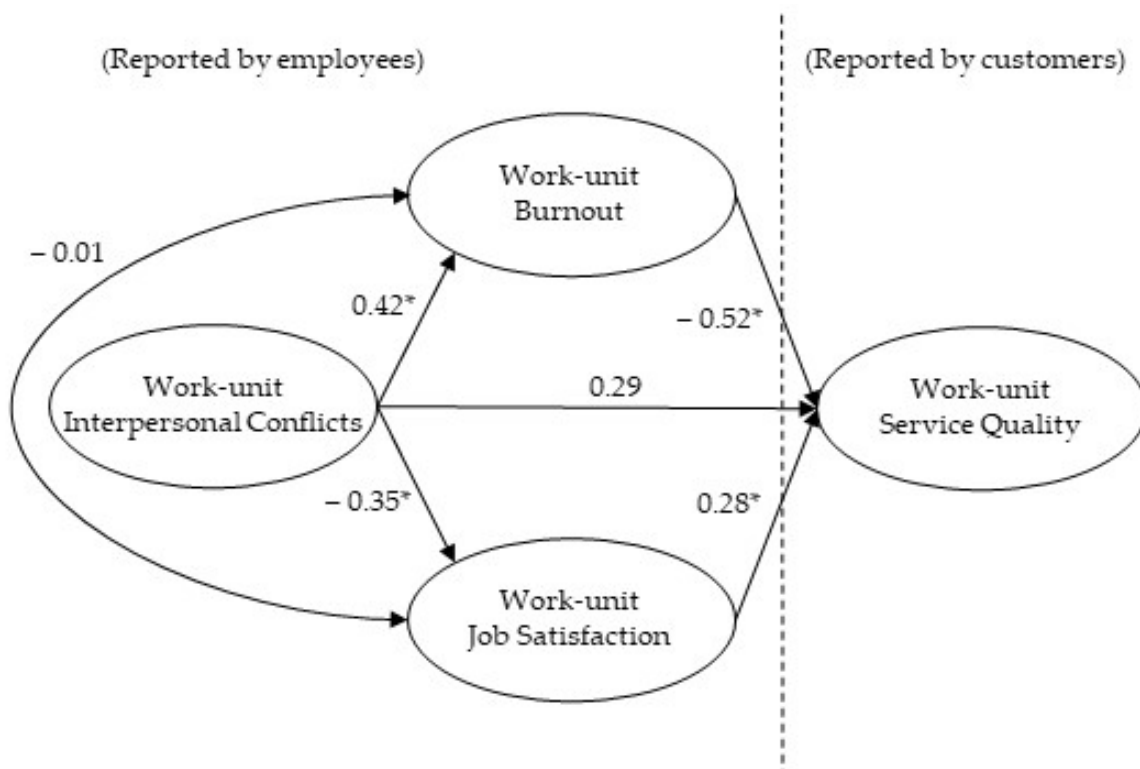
(Reported by employees)

(Reported by customers)

Work-unit Burnout

– 0.01

0.42*

– 0.52*

Work-unit Interpersonal Conflicts

0.29

Work-unit Service Quality

– 0.35*

0.28*

Work-unit Job Satisfaction